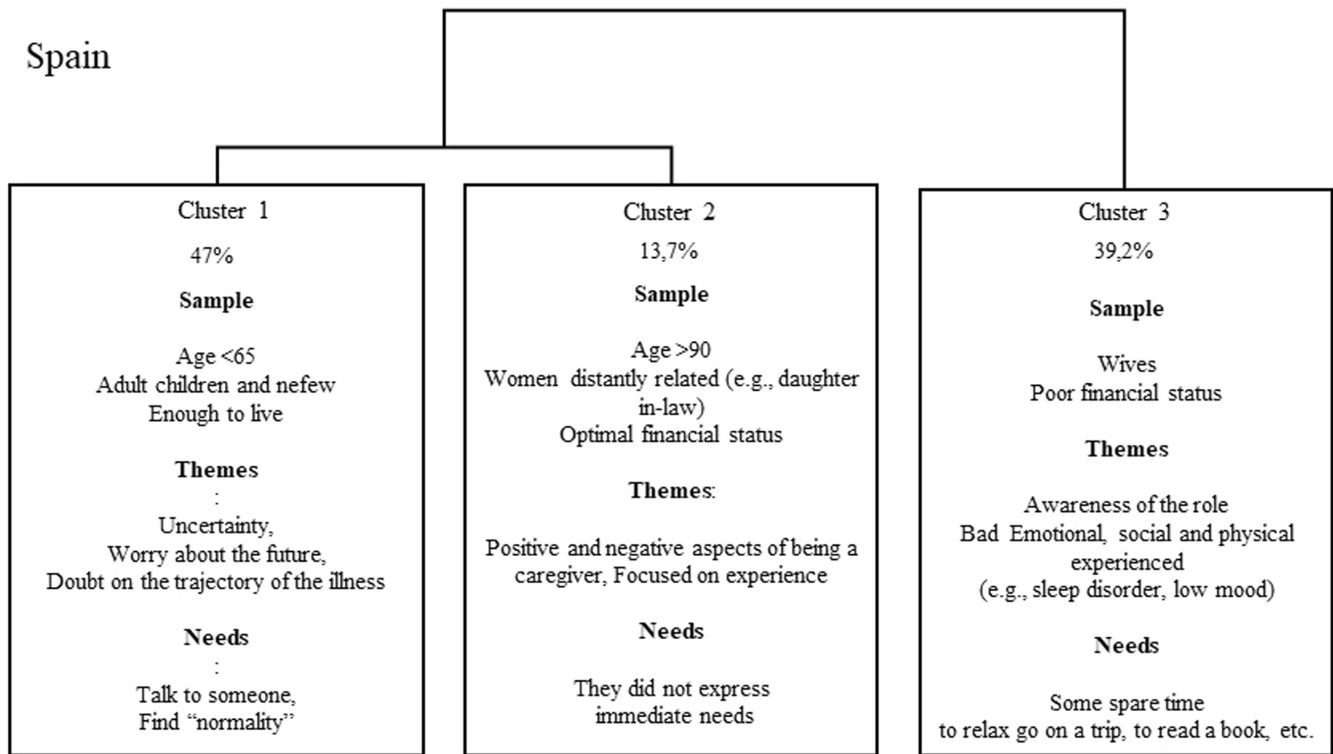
Spain

Cluster 1
47%
**Sample**
Age <65
Adult children and nefew
Enough to live
**Themes**
:
Uncertainty,
Worry about the future,
Doubt on the trajectory of the illness
**Needs**
:
Talk to someone,
Find "normality"

Cluster 2
13,7%
**Sample**
Age >90
Women distantly related (e.g., daughter in-law)
Optimal financial status
**Themes**:
Positive and negative aspects of being a caregiver, Focused on experience
**Needs**
They did not express immediate needs

Cluster 3
39,2%
**Sample**
Wives
Poor financial status
**Themes**
Awareness of the role
Bad Emotional, social and physical experienced
(e.g., sleep disorder, low mood)
**Needs**
Some spare time
to relax go on a trip, to read a book, etc.